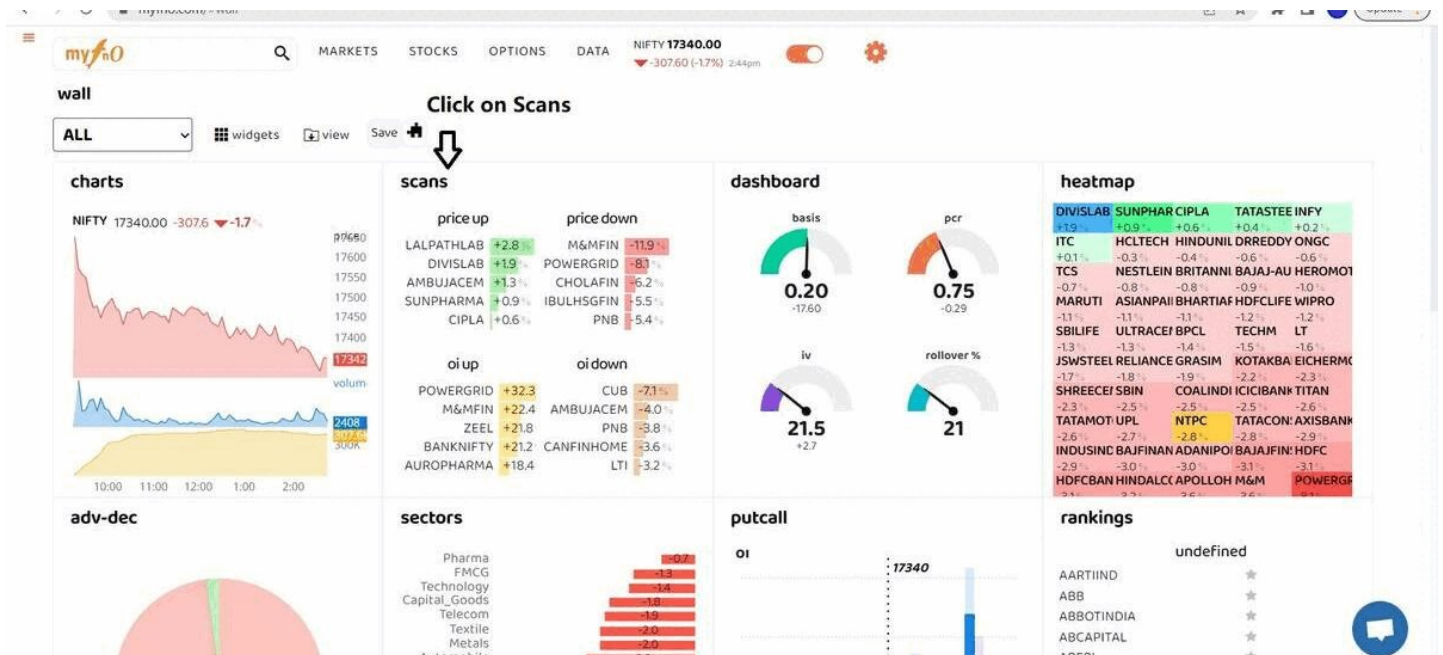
myfno.com/#wall

myfnO MARKETS STOCKS OPTIONS DATA NIFTY 17340.00 -307.60 (-1.7%) 2:44pm

wall

Click on Scans

ALL widgets view Save

charts

NIFTY 17340.00 -307.6 -1.7%

price
17650
17600
17550
17500
17450
17400
17342
volum
2408
300K

10:00 11:00 12:00 1:00 2:00

scans

price up

LALPATHLAB +2.8%
DIVISLAB +1.9%
AMBUJACEM +1.3%
SUNPHARMA +0.9%
CIPLA +0.6%

price down

M&MFIN -11.9%
POWERGRID -8.1%
CHOLAFIN -6.2%
IBULHSGFIN -5.5%
PNB -5.4%

oi up

POWERGRID +32.3
M&MFIN +22.4
ZEEL +21.8
BANKNIFTY +21.2
AUROPHARMA +18.4

oi down

CUB -7.1%
AMBUJACEM -4.0%
PNB -3.8%
CANFINHOME -3.6%
LTI -3.2%

dashboard

basis
0.20
-17.60

pcr
0.75
-0.29

iv
21.5
+2.7

rollover %
21

heatmap

| DIVISLAB +1.9% | SUNPHAR +0.9% | CIPLA +0.6% | TATASTEE +0.4% | INFY +0.2% |
|---|---|---|---|---|
| ITC +0.1% | HCLTECH -0.3% | HINDUNIL -0.4% | DRREDDY -0.6% | ONGC -0.6% |
| TCS -0.7% | NESTLEIN -0.8% | BRITANNI -0.8% | BAJAJ-AU -0.9% | HEROMOT -1.0% |
| MARUTI -1.1% | ASIANPAI -1.1% | BHARTIAF -1.1% | HDFCLIFE -1.2% | WIPRO -1.2% |
| SBILIFE -1.3% | ULTRACEI -1.3% | BPCL -1.4% | TECHM -1.5% | LT -1.6% |
| JSWSTEEL -1.7% | RELIANCE -1.8% | GRASIM -1.9% | KOTAKBA -2.2% | EICHERMO -2.3% |
| SHREECEI -2.3% | SBIN -2.5% | COALINDI -2.5% | ICICIBANK -2.5% | TITAN -2.6% |
| TATAMOT -2.6% | UPL -2.7% | NTPC -2.8% | TATACON -2.8% | AXISBANK -2.9% |
| INDUSINC -2.9% | BAJFINAN -3.0% | ADANIPO -3.0% | BAJAJFIN -3.1% | HDFC -3.1% |
| HDFCBAN | HINDALCO | APOLLOH | M&M | POWERGR |

adv-dec

sectors

Pharma -0.7
FMCG -1.3
Technology -1.4
Capital_Goods -1.8
Telecom -1.9
Textile -2.0
Metals -2.0

putcall

oi

17340

rankings

undefined

AARTIIND
ABB
ABBOTINDIA
ABCAPITAL